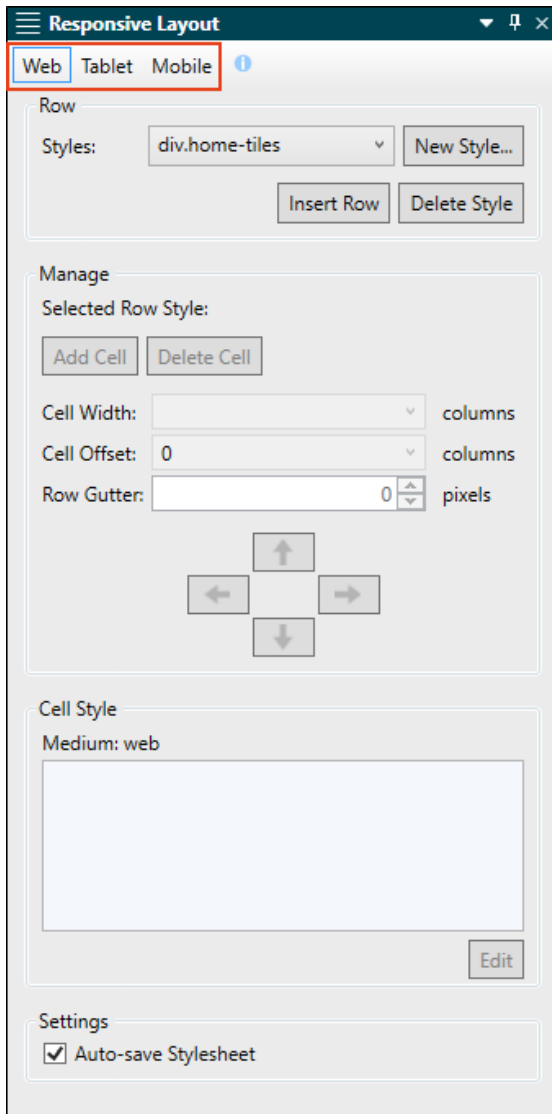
Responsive Layout

Web Tablet Mobile

Row

Styles: div.home-tiles

New Style...

Insert Row

Delete Style

Manage

Selected Row Style:

Add Cell

Delete Cell

Cell Width: columns

Cell Offset: 0 columns

Row Gutter: 0 pixels

Cell Style

Medium: web

Edit

Settings

Auto-save Stylesheet